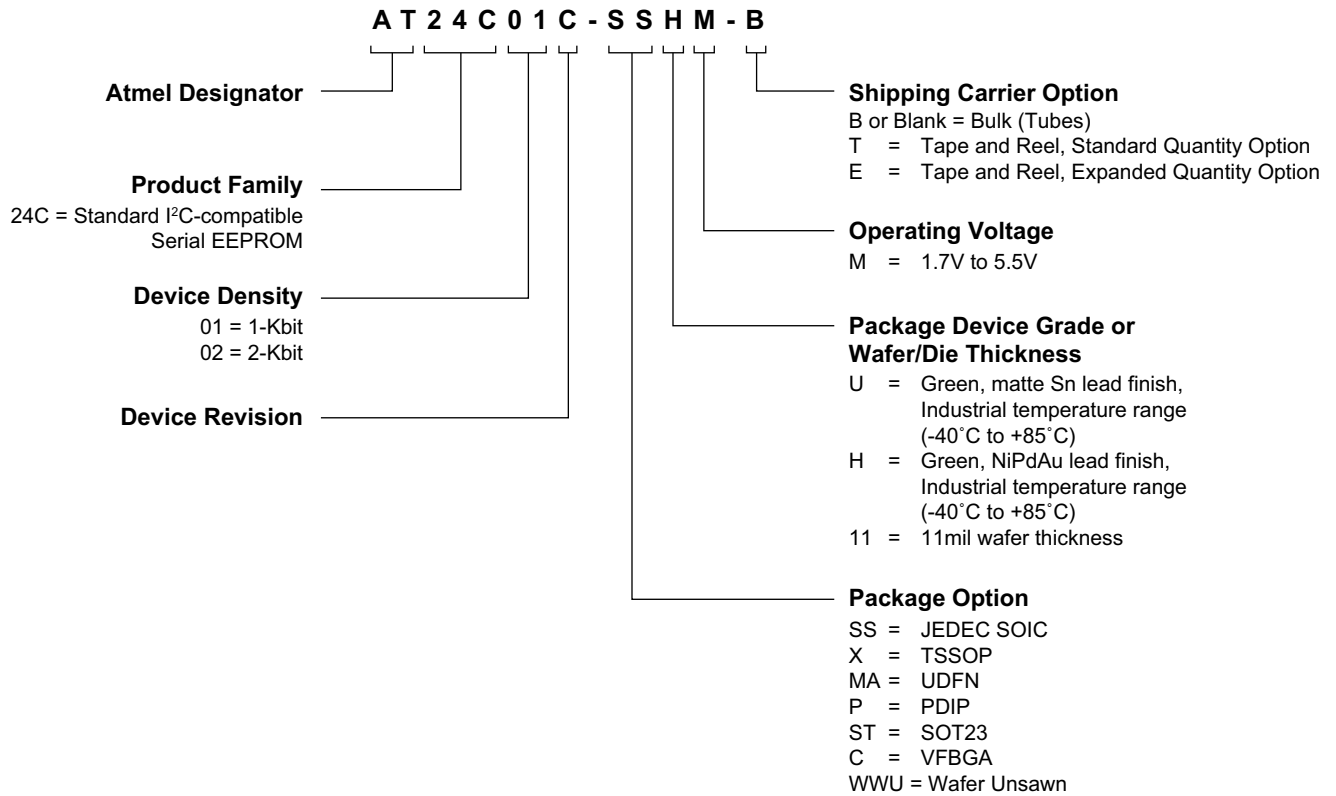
A T 2 4 C 0 1 C - S S H M - B

Atmel Designator

Product Family
24C = Standard I$^2$C-compatible Serial EEPROM

Device Density
01 = 1-Kbit
02 = 2-Kbit

Device Revision

Shipping Carrier Option
B or Blank = Bulk (Tubes)
T = Tape and Reel, Standard Quantity Option
E = Tape and Reel, Expanded Quantity Option

Operating Voltage
M = 1.7V to 5.5V

Package Device Grade or Wafer/Die Thickness
U = Green, matte Sn lead finish, Industrial temperature range (-40˚C to +85˚C)
H = Green, NiPdAu lead finish, Industrial temperature range (-40˚C to +85˚C)
11 = 11mil wafer thickness

Package Option
SS = JEDEC SOIC
X = TSSOP
MA = UDFN
P = PDIP
ST = SOT23
C = VFBGA
WWU = Wafer Unsawn